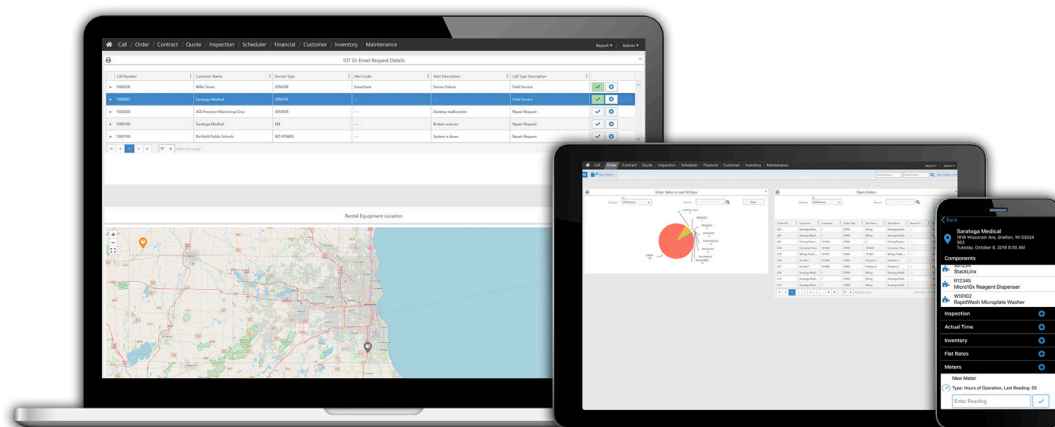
Call | Order | Contract | Quote | Inspection | Scheduler | Financial | Customer | Inventory | Maintenance
Report ▾ Admin ▾

IOT Or Email Request Details

| Call Number | Customer Name | Service Type | Alert Code | Alert Description | Call Type Description |
|---|---|---|---|---|---|
| 1000028 | Willis Tower | SENSOR | SmartLane | Sensor Failure | Field Service |
| 1000051 | Saratoga Medical | SENSOR | | | Field Service |
| 1000052 | ACE Precision Machining Corp | SENSOR | --- | Desktop malfunction | Repair Request |
| 1000103 | Saratoga Medical | EM | --- | Broken scanner | Repair Request |
| 1000106 | Richfield Public Schools | MS-PRNMS | --- | System is down | Repair Request |

Rental Equipment Location

Call | Order | Contract | Quote | Inspection | Scheduler | Financial | Customer | Inventory | Maintenance

Order Status in Last 30 Days

Open Orders

Back
Saratoga Medical
1616 Wisconsin Ave, Grafton, WI 53024
Tuesday, October 8, 2019 8:00 AM

Components
StackLinx
R12345
Micro10x Reagent Dispenser
W10102
RapidWash Microplate Washer

Inspection
Actual Time
Inventory
Flat Rates
Meters
New Meter
Type: Hours of Operation, Last Reading: 55
Enter Reading